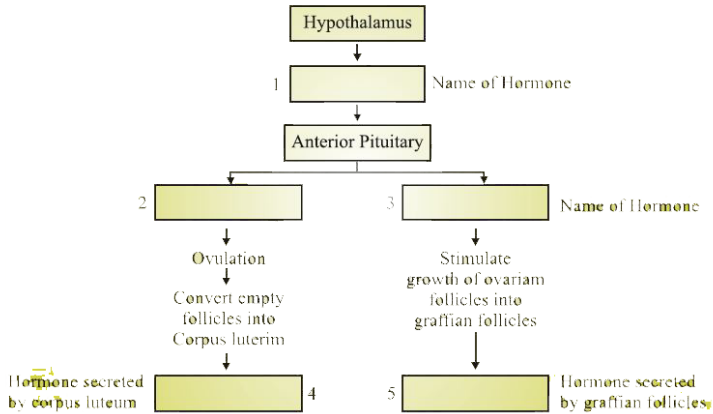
Hypothalamus

1

Name of Hormone

Anterior Pituitary

2

3

Name of Hormone

Ovulation

Convert empty follicles into Corpus luterim

Stimulate growth of ovariam follicles into graffian follicles

Hormone secreted by corpus luteum

4

5

Hormone secreted by graffian follicles